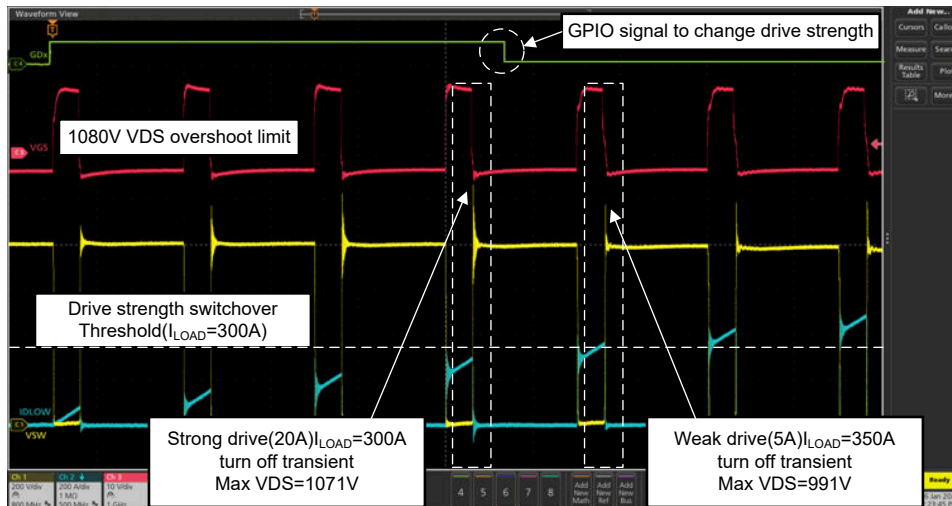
Waveform View

GPIO signal to change drive strength

GDx

VGS

1080V VDS overshoot limit

Drive strength switchover Threshold($I_{LOAD}$=300A)

IDLOW

VSW

Strong drive(20A)$I_{LOAD}$=300A turn off transient Max VDS=1071V

Weak drive(5A)$I_{LOAD}$=350A turn off transient Max VDS=991V

Add New...

Cursors

Callout

Measure

Search

Results Table

Plot

More

Ch 1 200 V/div

Ch 2 200 A/div 1 MΩ 500 MHz

Ch 3 10 V/div 1 GHz

4

5

6

7

8

Add New Math

Add New Ref

Add New Bus

Ready